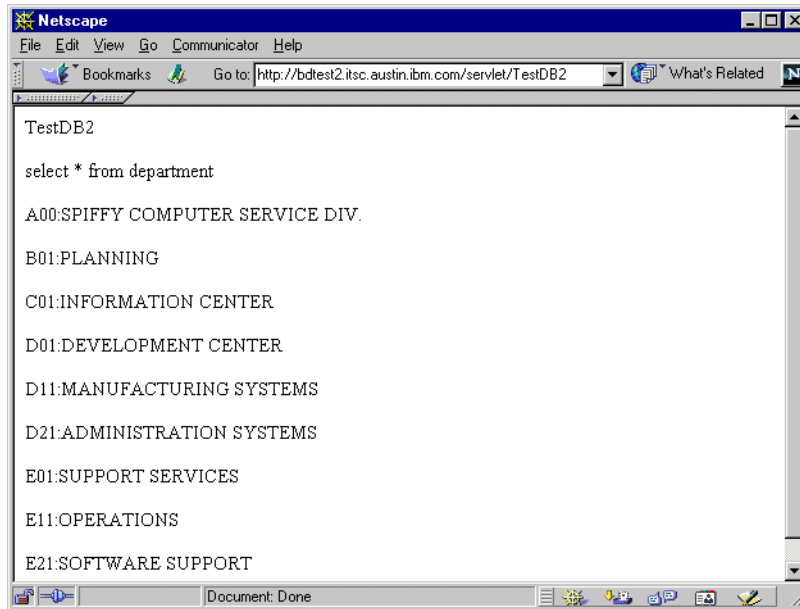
Netscape

File Edit View Go Communicator Help

Bookmarks Go to: http://bdtest2.itsc.austin.ibm.com/servlet/TestDB2 What's Related

TestDB2

select * from department

A00:SPIFFY COMPUTER SERVICE DIV.

B01:PLANNING

C01:INFORMATION CENTER

D01:DEVELOPMENT CENTER

D11:MANUFACTURING SYSTEMS

D21:ADMINISTRATION SYSTEMS

E01:SUPPORT SERVICES

E11:OPERATIONS

E21:SOFTWARE SUPPORT

Document: Done